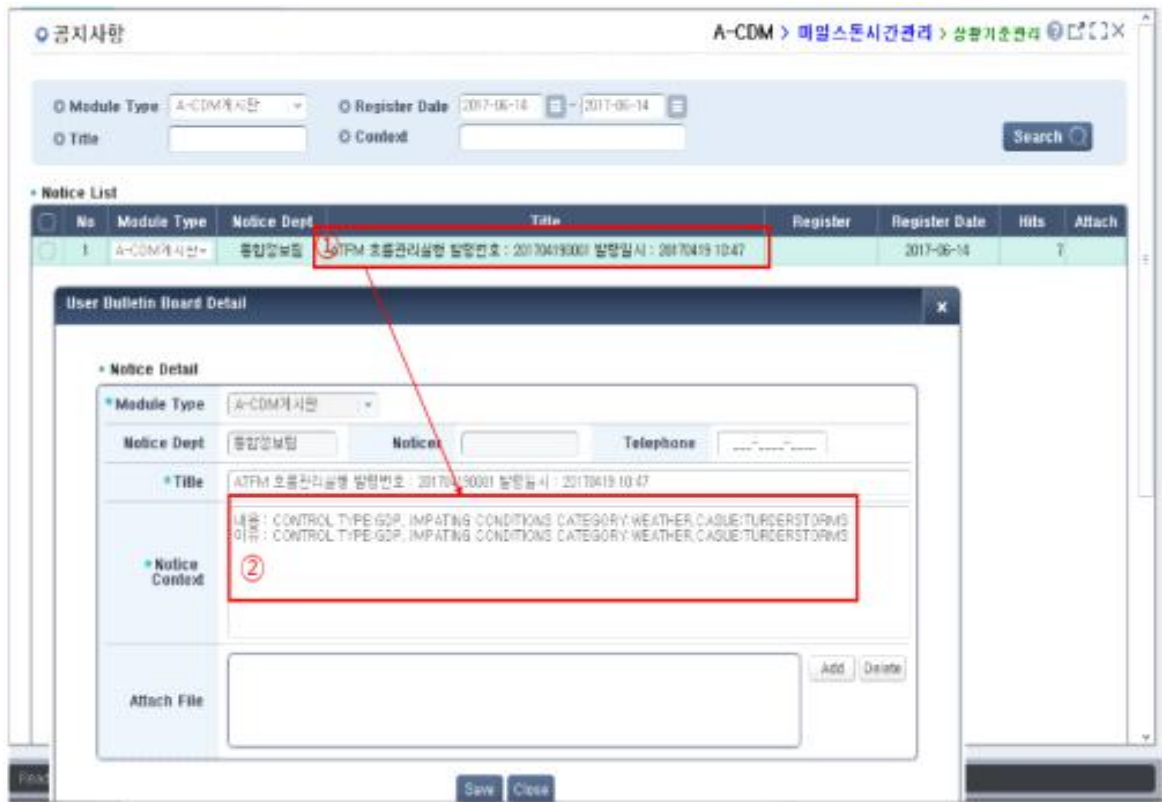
공지사항

A-CDM > 마일스톤시간관리 > 상황기준관리

Module Type A-CDM게시판
Register Date 2017-06-14 ~ 2017-06-14
Title
Context
Search

Notice List

| No | Module Type | Notice Dept | Title | Register | Register Date | Hits | Attach |
|---|---|---|---|---|---|---|---|
| 1 | A-CDM게시판 | 통합정보팀 | ATFM 흐름관리실행 발령번호 : 20170419001 발령일시 : 20170419 10:47 | | 2017-06-14 | 7 | |

①

User Bulletin Board Detail

Notice Detail

Module Type A-CDM게시판
Notice Dept 통합정보팀
Noticer
Telephone
Title ATFM 흐름관리실행 발령번호 : 20170419001 발령일시 : 20170419 10:47
Notice Context
내용 : CONTROL TYPE:GDP, IMPATING CONDITIONS CATEGORY:WEATHER,CASUE:TURDERSTORMS
이유 : CONTROL TYPE:GDP, IMPATING CONDITIONS CATEGORY:WEATHER,CASUE:TURDERSTORMS
②
Attach File
Add Delete

Save Close